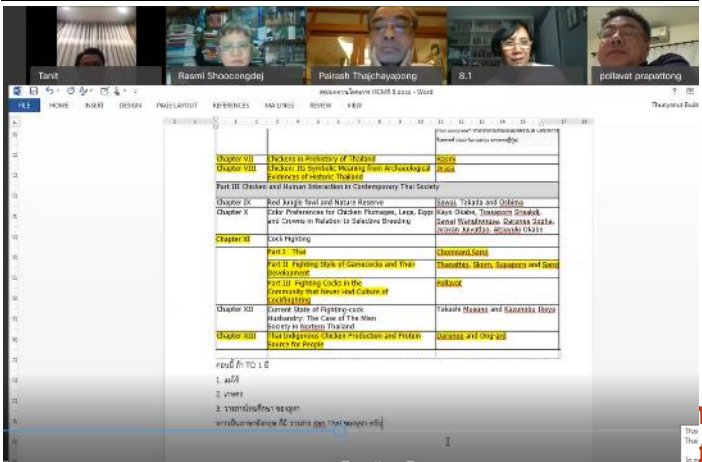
Tanit

Rasmi Shoocongdej

Pairash Thajchayapong

8.1

pollavat prapattong

FILE HOME INSERT DESIGN PAGE LAYOUT REFERENCES MAILINGS REVIEW VIEW

| Chapter VII | Chickens in Prehistory of Thailand | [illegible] |
|---|---|---|
| Chapter VIII | Chicken: Its Symbolic Meaning from Archaeological Evidences of Historic Thailand | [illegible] |
| Part III Chicken and Human Interaction in Contemporary Thai Society | | |
| Chapter IX | Red Jungle fowl and Nature Reserve | Sawai, Takada and Oshima |
| Chapter X | Color Preferences for Chicken Plumages, Legs, Eggs and Crowns in Relation to Selective Breeding | Kayo Okabe, Tassanee Sreakdi, Samai Wangkhansai, Daranee Sugha, Jirawan Juaidtan, Atsushi Okabe |
| Chapter XI | Cock Fighting | |
| | Part I Thai | Chamnard Sanai |
| | Part II Fighting Style of Gamecocks and Thai Development | Thanathip, Sksen, Supaporn and Sano |
| | Part III Fighting Cocks in the Community that Never Had Culture of Cockfighting | Pollavat |
| Chapter XII | Current State of Fighting-cock Husbandry: The Case of The Mien Society in Northern Thailand | Takashi Masano and Kazumitsu Ikeya |
| Chapter XIII | Thai Indigenous Chicken Production and Protein Source for People | Daranee and Ong-ard |

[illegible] TO 1 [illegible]

1. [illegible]

2. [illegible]

3. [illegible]

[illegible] Thai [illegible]